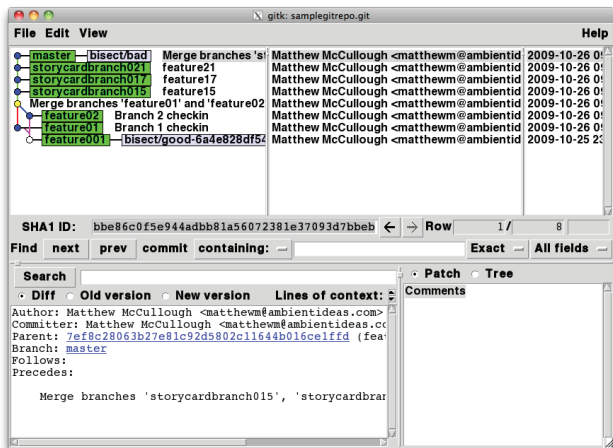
gitk: samplegitrepo.git

File Edit View Help

master bisect/bad Merge branches 'st
storycardbranch021 feature21
storycardbranch017 feature17
storycardbranch015 feature15
Merge branches 'feature01' and 'feature02
feature02 Branch 2 checkin
feature01 Branch 1 checkin
feature001 bisect/good-6a4e828df54

Matthew McCullough <matthewm@ambientid
Matthew McCullough <matthewm@ambientid
Matthew McCullough <matthewm@ambientid
Matthew McCullough <matthewm@ambientid
Matthew McCullough <matthewm@ambientid
Matthew McCullough <matthewm@ambientid
Matthew McCullough <matthewm@ambientid
Matthew McCullough <matthewm@ambientid

2009-10-26 0
2009-10-26 0
2009-10-26 0
2009-10-26 0
2009-10-26 0
2009-10-26 0
2009-10-26 0
2009-10-25 2

SHA1 ID: bbe86c0f5e944adbb81a56072381e37093d7bbeb ← → Row 1 / 8

Find next prev commit containing: Exact All fields

Search

Diff Old version New version Lines of context:

Patch Tree

Comments

Author: Matthew McCullough <matthewm@ambientideas.com>
Committer: Matthew McCullough <matthewm@ambientideas.co
Parent: 7ef28063b27e81c92d5802c11644b016ce1ffd (fea
Branch: master
Follows:
Precedes:

Merge branches 'storycardbranch015', 'storycardbran